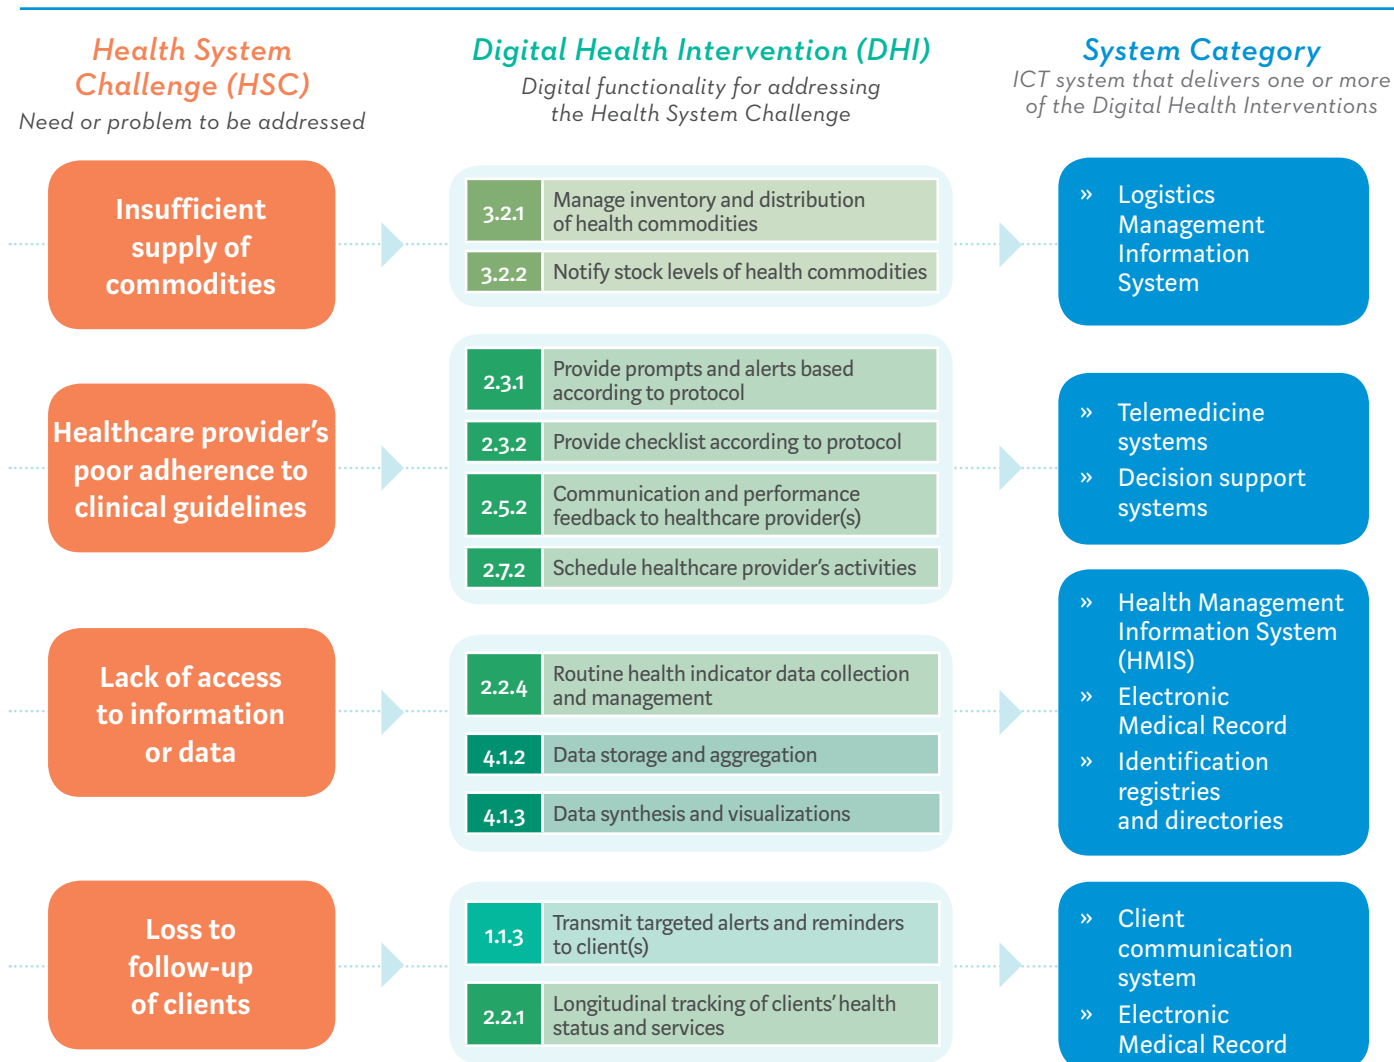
Health System Challenge (HSC)
Need or problem to be addressed

Digital Health Intervention (DHI)
Digital functionality for addressing the Health System Challenge

System Category
ICT system that delivers one or more of the Digital Health Interventions

Insufficient supply of commodities

3.2.1 Manage inventory and distribution of health commodities
3.2.2 Notify stock levels of health commodities

» Logistics Management Information System

Healthcare provider's poor adherence to clinical guidelines

2.3.1 Provide prompts and alerts based according to protocol
2.3.2 Provide checklist according to protocol
2.5.2 Communication and performance feedback to healthcare provider(s)
2.7.2 Schedule healthcare provider's activities

» Telemedicine systems
» Decision support systems

Lack of access to information or data

2.2.4 Routine health indicator data collection and management
4.1.2 Data storage and aggregation
4.1.3 Data synthesis and visualizations

» Health Management Information System (HMIS)
» Electronic Medical Record
» Identification registries and directories

Loss to follow-up of clients

1.1.3 Transmit targeted alerts and reminders to client(s)
2.2.1 Longitudinal tracking of clients' health status and services

» Client communication system
» Electronic Medical Record